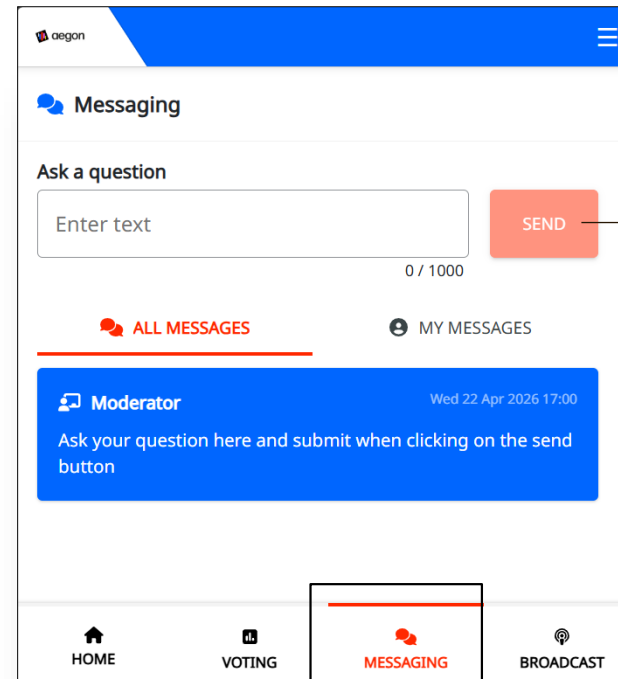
aegon

Messaging

Ask a question

Enter text

SEND

0 / 1000

ALL MESSAGES

MY MESSAGES

Moderator

Wed 22 Apr 2026 17:00

Ask your question here and submit when clicking on the send button

HOME

VOTING

MESSAGING

BROADCAST